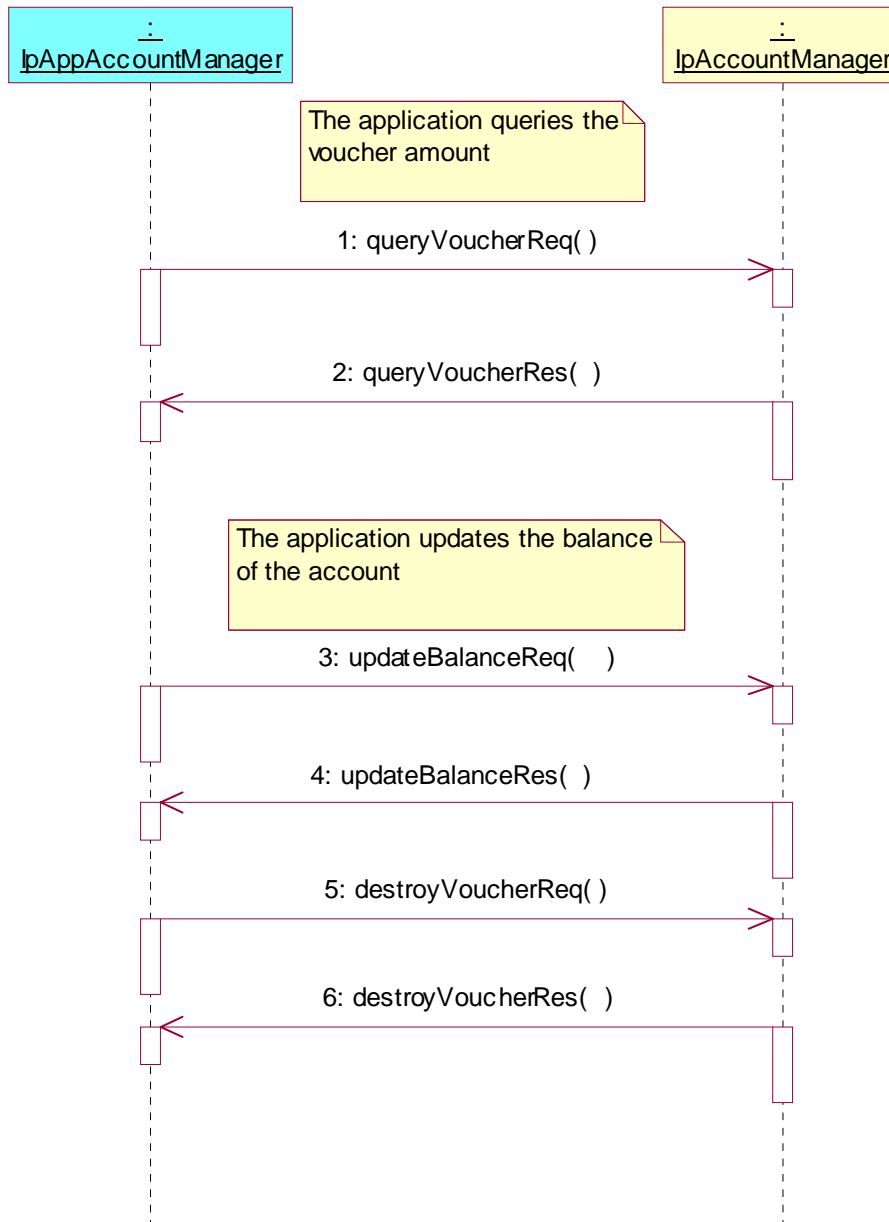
: IpAppAccountManager

: IpAccountManager

The application queries the voucher amount

1: queryVoucherReq( )

2: queryVoucherRes( )

The application updates the balance of the account

3: updateBalanceReq( )

4: updateBalanceRes( )

5: destroyVoucherReq( )

6: destroyVoucherRes( )